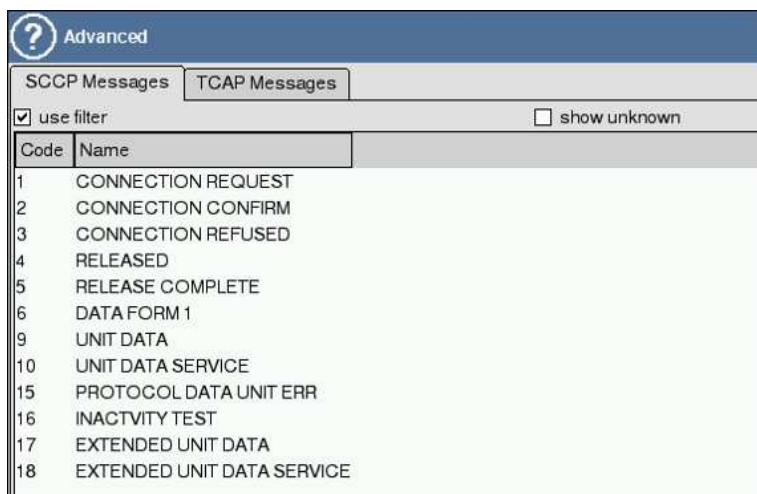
Advanced

SCCP Messages | TCAP Messages

use filter
show unknown

| Code | Name |
|---|---|
| 1 | CONNECTION REQUEST |
| 2 | CONNECTION CONFIRM |
| 3 | CONNECTION REFUSED |
| 4 | RELEASED |
| 5 | RELEASE COMPLETE |
| 6 | DATA FORM 1 |
| 9 | UNIT DATA |
| 10 | UNIT DATA SERVICE |
| 15 | PROTOCOL DATA UNIT ERR |
| 16 | INACTVITY TEST |
| 17 | EXTENDED UNIT DATA |
| 18 | EXTENDED UNIT DATA SERVICE |